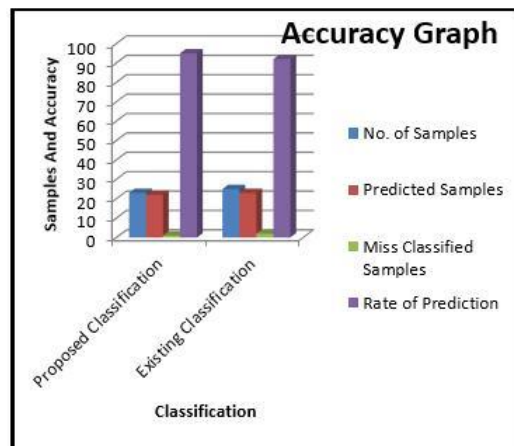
Accuracy Graph

Samples And Accuracy

100
90
80
70
60
50
40
30
20
10
0

Proposed Classification
Existing Classification

Classification

No. of Samples
Predicted Samples
Miss Classified Samples
Rate of Prediction